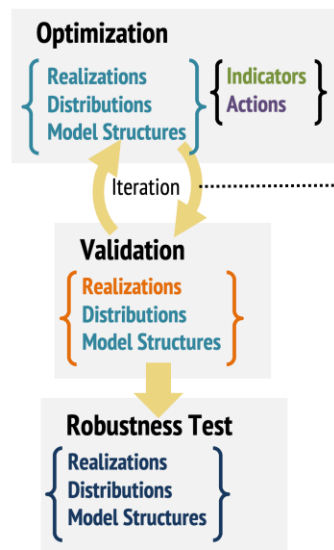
Optimization

Realizations
Distributions
Model Structures

Indicators
Actions

Iteration

Validation

Realizations
Distributions
Model Structures

Robustness Test

Realizations
Distributions
Model Structures